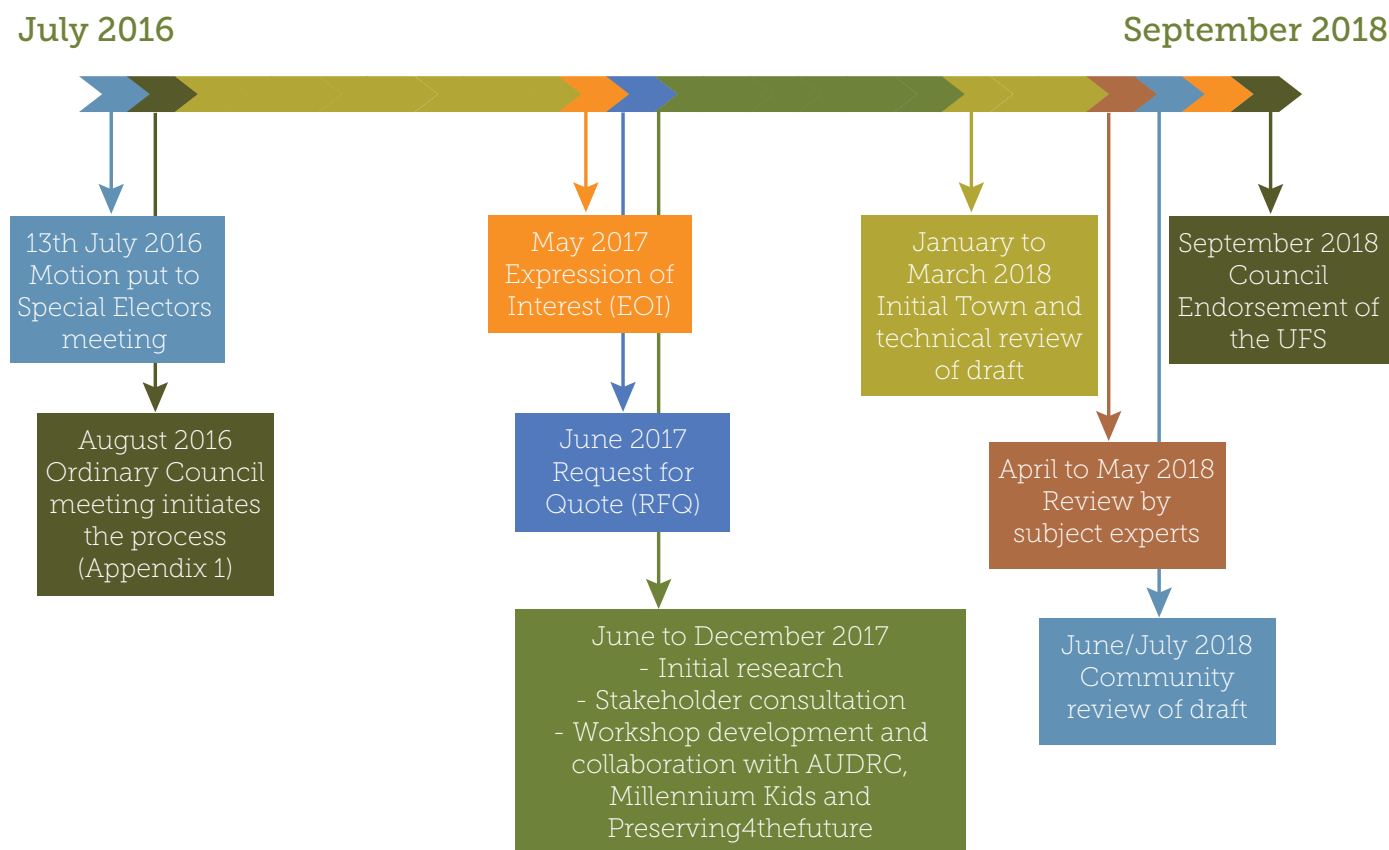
July 2016

September 2018

13th July 2016
Motion put to Special Electors meeting

August 2016
Ordinary Council meeting initiates the process (Appendix 1)

May 2017
Expression of Interest (EOI)

June 2017
Request for Quote (RFQ)

June to December 2017
- Initial research
- Stakeholder consultation
- Workshop development and collaboration with AUDRC, Millennium Kids and Preserving4thefuture

January to March 2018
Initial Town and technical review of draft

April to May 2018
Review by subject experts

June/July 2018
Community review of draft

September 2018
Council Endorsement of the UFS